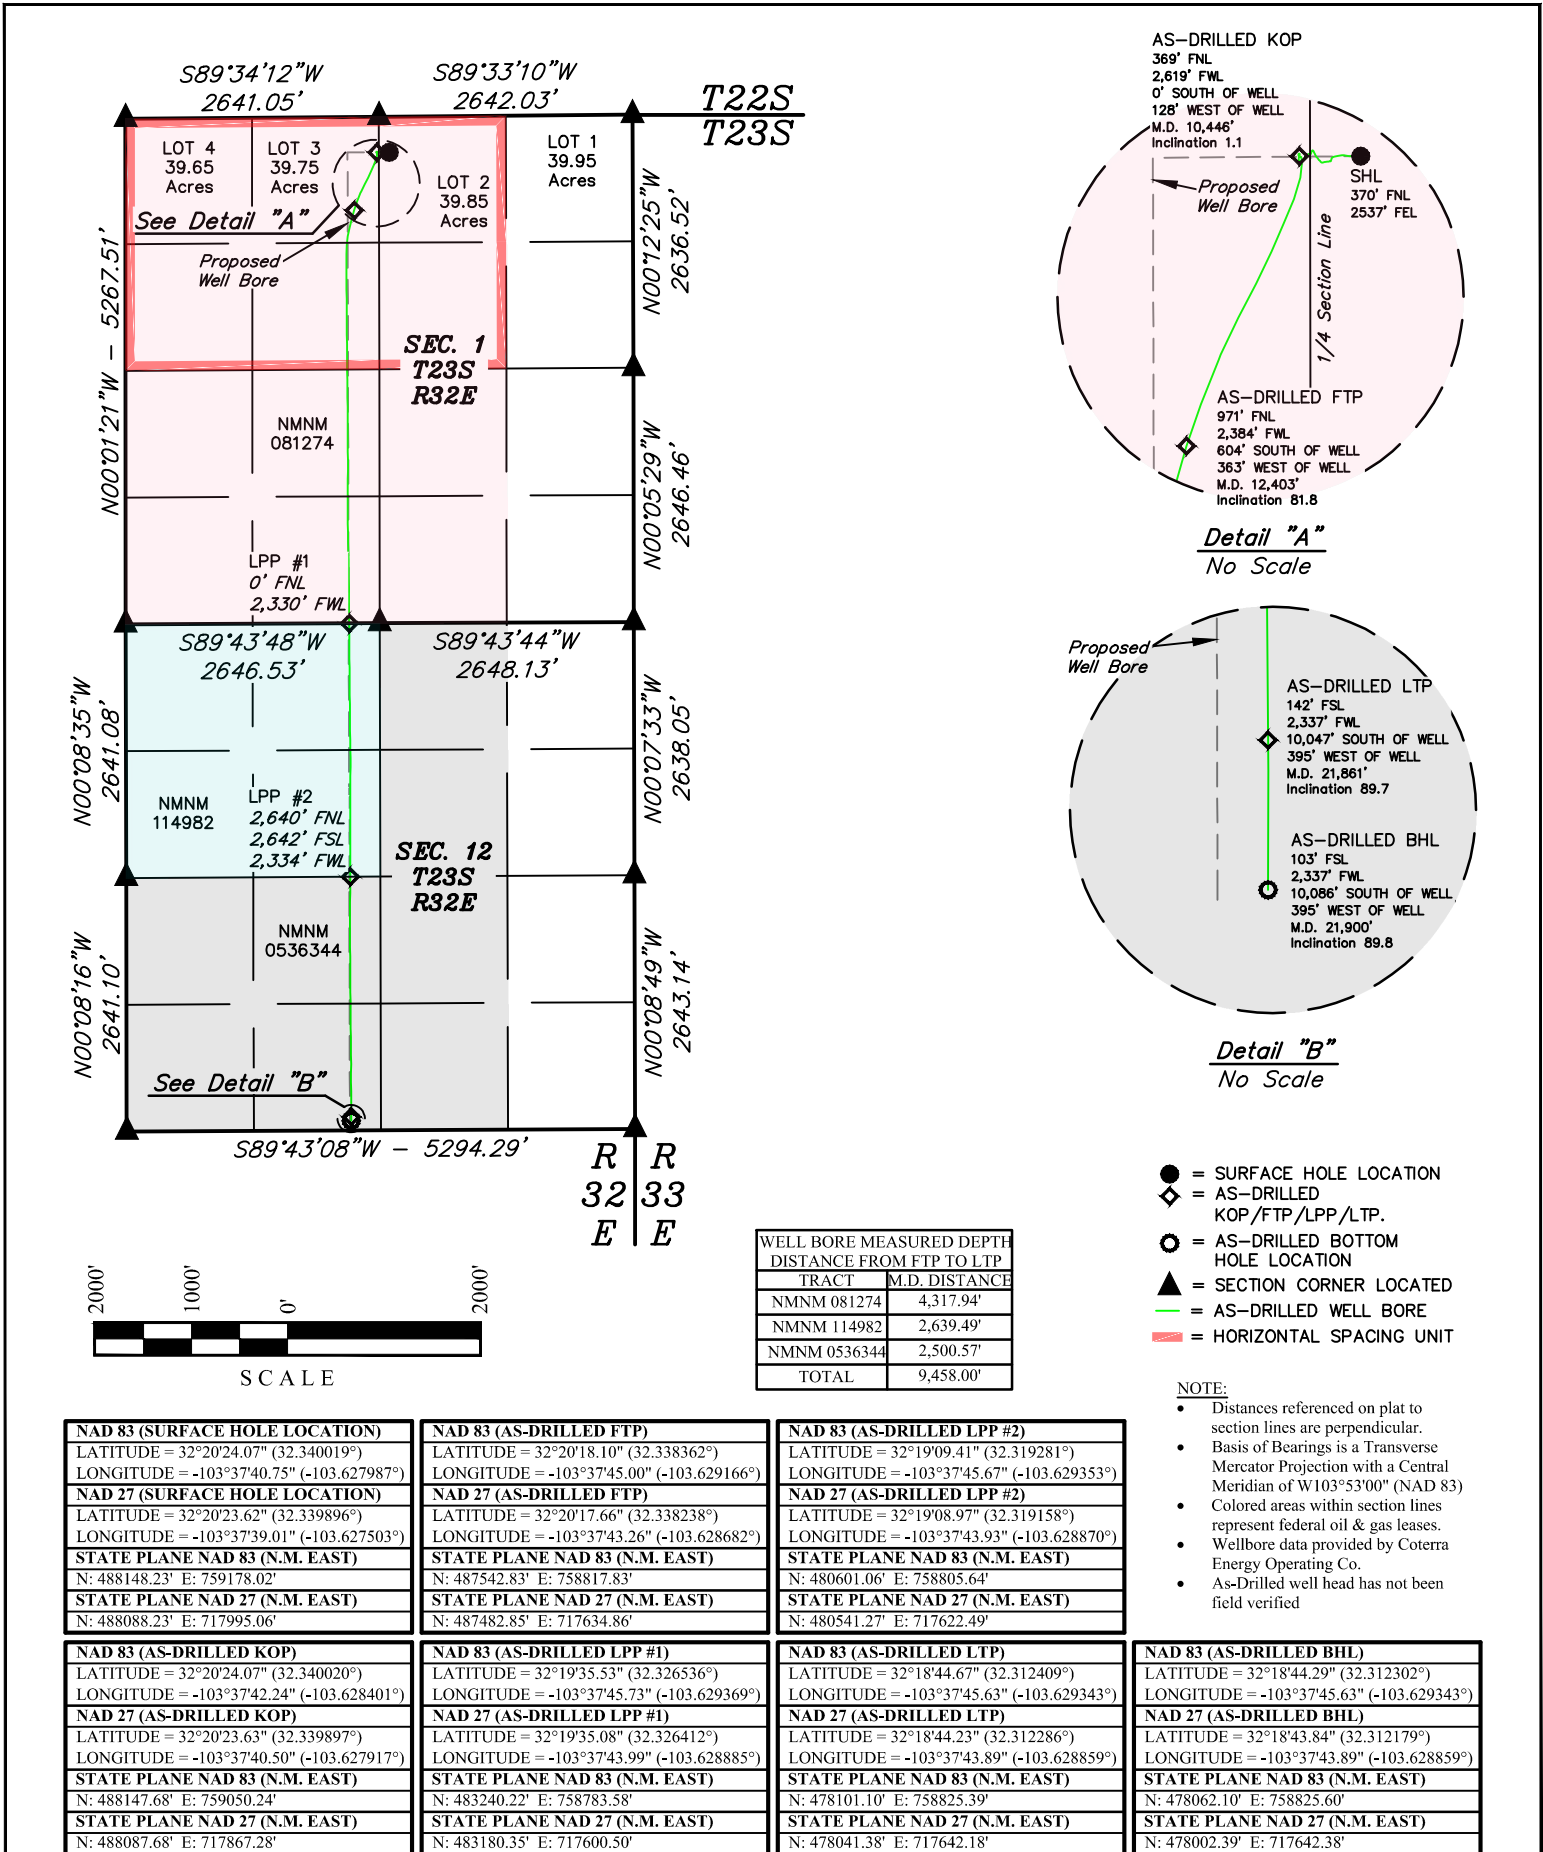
S89°34'12"W 2641.05'

S89°33'10"W 2642.03'

T22S
T23S

LOT 4 39.65 Acres

LOT 3 39.75 Acres

LOT 2 39.85 Acres

LOT 1 39.95 Acres

See Detail "A"

Proposed Well Bore

N00°12'25"W 2636.52'

N00°01'21"W – 5267.51'

SEC. 1 T23S R32E

NMNM 081274

N00°05'29"W 2646.46'

LPP #1
0' FNL
2,330' FWL

S89°43'48"W 2646.53'

S89°43'44"W 2648.13'

N00°08'35"W 2641.08'

N00°07'33"W 2638.05'

NMNM 114982

LPP #2
2,640' FNL
2,642' FSL
2,334' FWL

SEC. 12 T23S R32E

NMNM 0536344

N00°08'16"W 2641.10'

N00°08'49"W 2643.14'

See Detail "B"

S89°43'08"W – 5294.29'

R 32 E

R 33 E

AS–DRILLED KOP
369' FNL
2,619' FWL
0' SOUTH OF WELL
128' WEST OF WELL
M.D. 10,446'
Inclination 1.1

Proposed Well Bore

SHL
370' FNL
2537' FEL

1/4 Section Line

AS–DRILLED FTP
971' FNL
2,384' FWL
604' SOUTH OF WELL
363' WEST OF WELL
M.D. 12,403'
Inclination 81.8

Detail "A"
No Scale

Proposed Well Bore

AS–DRILLED LTP
142' FSL
2,337' FWL
10,047' SOUTH OF WELL
395' WEST OF WELL
M.D. 21,861'
Inclination 89.7

AS–DRILLED BHL
103' FSL
2,337' FWL
10,086' SOUTH OF WELL
395' WEST OF WELL
M.D. 21,900'
Inclination 89.8

Detail "B"
No Scale

= SURFACE HOLE LOCATION
= AS–DRILLED KOP/FTP/LPP/LTP.
= AS–DRILLED BOTTOM HOLE LOCATION
= SECTION CORNER LOCATED
= AS–DRILLED WELL BORE
= HORIZONTAL SPACING UNIT

2000' 1000' 0' 2000'

SCALE

| WELL BORE MEASURED DEPTH DISTANCE FROM FTP TO LTP | |
|---|---|
| TRACT | M.D. DISTANCE |
| NMNM 081274 | 4,317.94' |
| NMNM 114982 | 2,639.49' |
| NMNM 0536344 | 2,500.57' |
| TOTAL | 9,458.00' |

NOTE:
• Distances referenced on plat to section lines are perpendicular.
• Basis of Bearings is a Transverse Mercator Projection with a Central Meridian of W103°53'00" (NAD 83)
• Colored areas within section lines represent federal oil & gas leases.
• Wellbore data provided by Coterra Energy Operating Co.
• As-Drilled well head has not been field verified

NAD 83 (SURFACE HOLE LOCATION)
LATITUDE = 32°20'24.07" (32.340019°)
LONGITUDE = -103°37'40.75" (-103.627987°)
NAD 27 (SURFACE HOLE LOCATION)
LATITUDE = 32°20'23.62" (32.339896°)
LONGITUDE = -103°37'39.01" (-103.627503°)
STATE PLANE NAD 83 (N.M. EAST)
N: 488148.23' E: 759178.02'
STATE PLANE NAD 27 (N.M. EAST)
N: 488088.23' E: 717995.06'

NAD 83 (AS-DRILLED FTP)
LATITUDE = 32°20'18.10" (32.338362°)
LONGITUDE = -103°37'45.00" (-103.629166°)
NAD 27 (AS-DRILLED FTP)
LATITUDE = 32°20'17.66" (32.338238°)
LONGITUDE = -103°37'43.26" (-103.628682°)
STATE PLANE NAD 83 (N.M. EAST)
N: 487542.83' E: 758817.83'
STATE PLANE NAD 27 (N.M. EAST)
N: 487482.85' E: 717634.86'

NAD 83 (AS-DRILLED LPP #2)
LATITUDE = 32°19'09.41" (32.319281°)
LONGITUDE = -103°37'45.67" (-103.629353°)
NAD 27 (AS-DRILLED LPP #2)
LATITUDE = 32°19'08.97" (32.319158°)
LONGITUDE = -103°37'43.93" (-103.628870°)
STATE PLANE NAD 83 (N.M. EAST)
N: 480601.06' E: 758805.64'
STATE PLANE NAD 27 (N.M. EAST)
N: 480541.27' E: 717622.49'

NAD 83 (AS-DRILLED KOP)
LATITUDE = 32°20'24.07" (32.340020°)
LONGITUDE = -103°37'42.24" (-103.628401°)
NAD 27 (AS-DRILLED KOP)
LATITUDE = 32°20'23.63" (32.339897°)
LONGITUDE = -103°37'40.50" (-103.627917°)
STATE PLANE NAD 83 (N.M. EAST)
N: 488147.68' E: 759050.24'
STATE PLANE NAD 27 (N.M. EAST)
N: 488087.68' E: 717867.28'

NAD 83 (AS-DRILLED LPP #1)
LATITUDE = 32°19'35.53" (32.326536°)
LONGITUDE = -103°37'45.73" (-103.629369°)
NAD 27 (AS-DRILLED LPP #1)
LATITUDE = 32°19'35.08" (32.326412°)
LONGITUDE = -103°37'43.99" (-103.628885°)
STATE PLANE NAD 83 (N.M. EAST)
N: 483240.22' E: 758783.58'
STATE PLANE NAD 27 (N.M. EAST)
N: 483180.35' E: 717600.50'

NAD 83 (AS-DRILLED LTP)
LATITUDE = 32°18'44.67" (32.312409°)
LONGITUDE = -103°37'45.63" (-103.629343°)
NAD 27 (AS-DRILLED LTP)
LATITUDE = 32°18'44.23" (32.312286°)
LONGITUDE = -103°37'43.89" (-103.628859°)
STATE PLANE NAD 83 (N.M. EAST)
N: 478101.10' E: 758825.39'
STATE PLANE NAD 27 (N.M. EAST)
N: 478041.38' E: 717642.18'

NAD 83 (AS-DRILLED BHL)
LATITUDE = 32°18'44.29" (32.312302°)
LONGITUDE = -103°37'45.63" (-103.629343°)
NAD 27 (AS-DRILLED BHL)
LATITUDE = 32°18'43.84" (32.312179°)
LONGITUDE = -103°37'43.89" (-103.628859°)
STATE PLANE NAD 83 (N.M. EAST)
N: 478062.10' E: 758825.60'
STATE PLANE NAD 27 (N.M. EAST)
N: 478002.39' E: 717642.38'